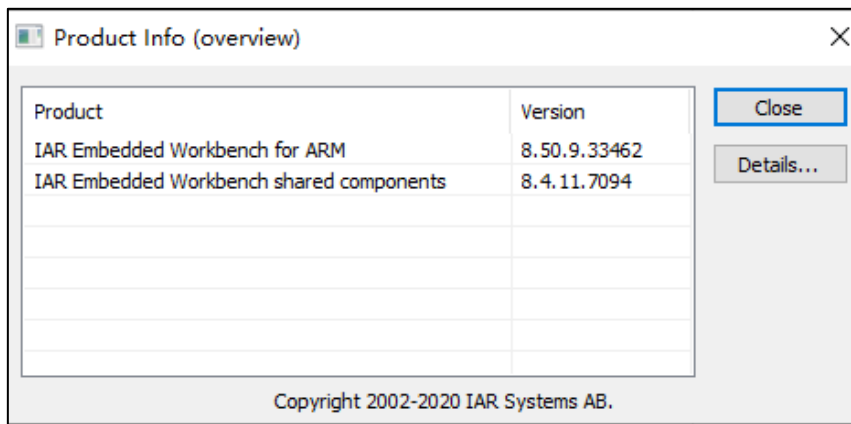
Product Info (overview)

×

| Product | Version |
|---|---|
| IAR Embedded Workbench for ARM | 8.50.9.33462 |
| IAR Embedded Workbench shared components | 8.4.11.7094 |

Close

Details...

Copyright 2002-2020 IAR Systems AB.